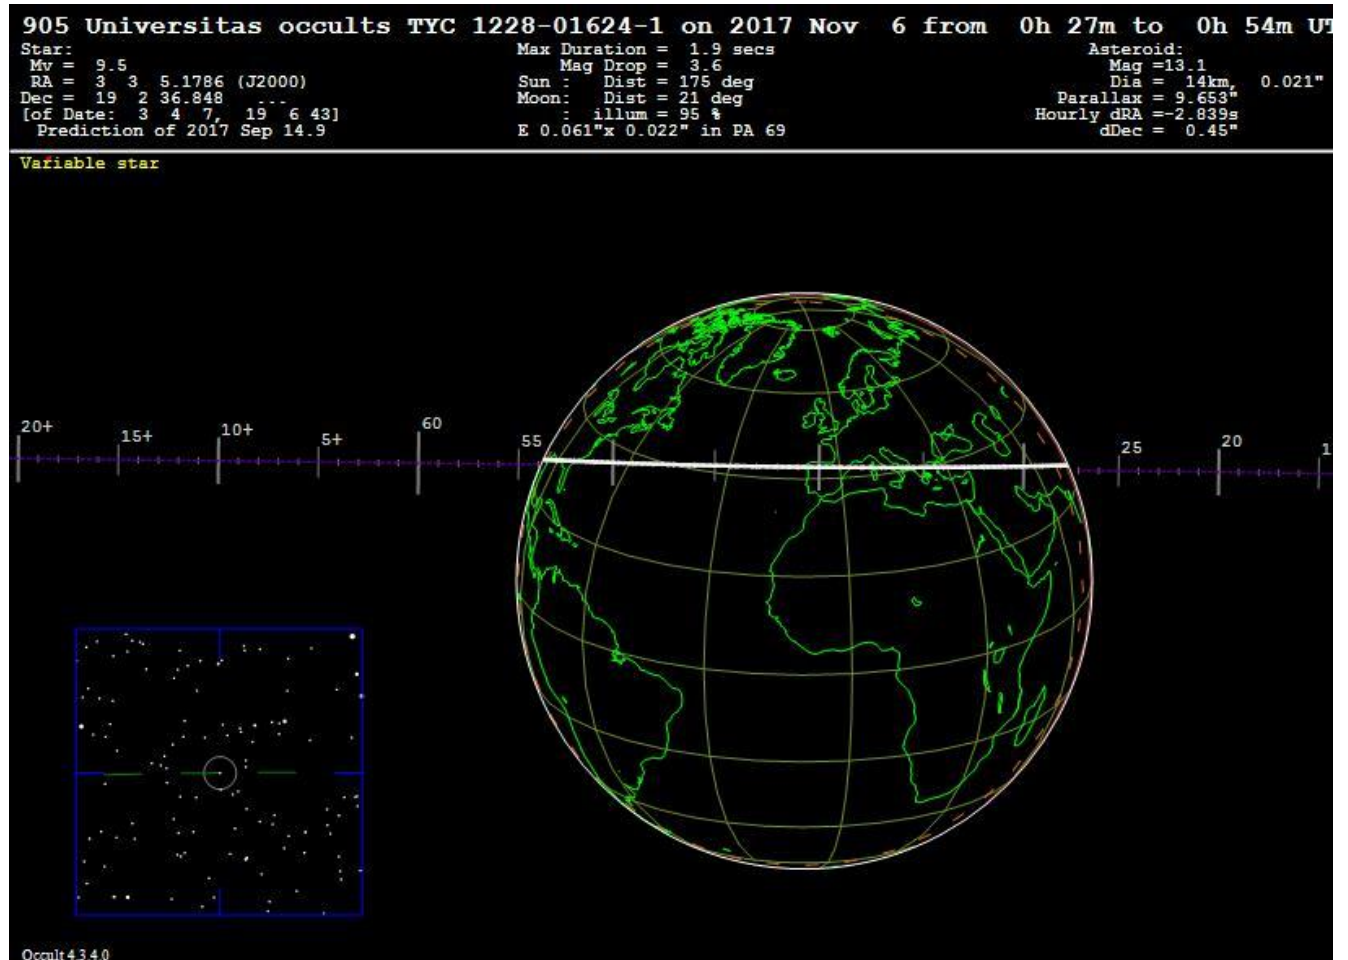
905 Universitas occults TYC 1228-01624-1 on 2017 Nov 6 from 0h 27m to 0h 54m UT

Star:
Mv = 9.5
RA = 3 3 5.1786 (J2000)
Dec = 19 2 36.848 ...
[of Date: 3 4 7, 19 6 43]
Prediction of 2017 Sep 14.9

Max Duration = 1.9 secs
Mag Drop = 3.6
Sun : Dist = 175 deg
Moon: Dist = 21 deg
: illum = 95 %
E 0.061"x 0.022" in PA 69

Asteroid:
Mag =13.1
Dia = 14km, 0.021"
Parallax = 9.653"
Hourly dRA =-2.839s
dDec = 0.45"

Variable star

20+ 15+ 10+ 5+ 60 55 25 20 1

Occult 4.3.4.0